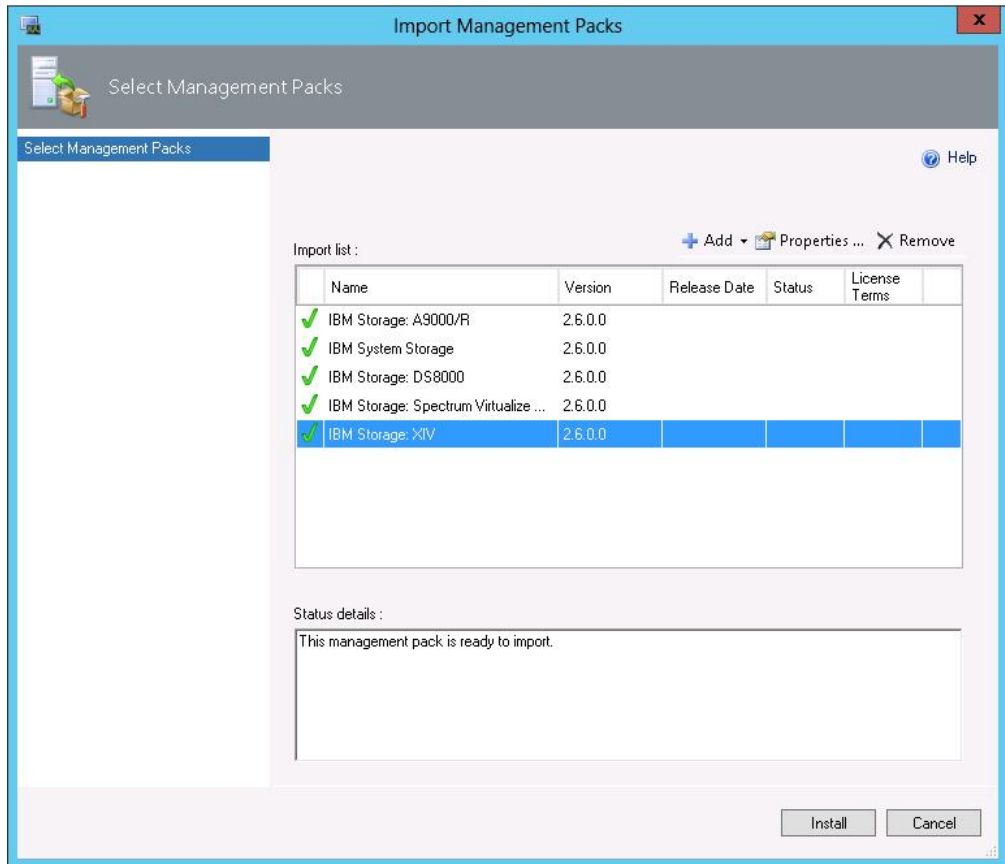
Import Management Packs

Select Management Packs

Select Management Packs

Help

Import list :

Add Properties ... Remove

| Name | Version | Release Date | Status | License Terms |
|---|---|---|---|---|
| IBM Storage: A9000/R | 2.6.0.0 | | | |
| IBM System Storage | 2.6.0.0 | | | |
| IBM Storage: DS8000 | 2.6.0.0 | | | |
| IBM Storage: Spectrum Virtualize ... | 2.6.0.0 | | | |
| IBM Storage: XIV | 2.6.0.0 | | | |

Status details :

This management pack is ready to import.

Install Cancel